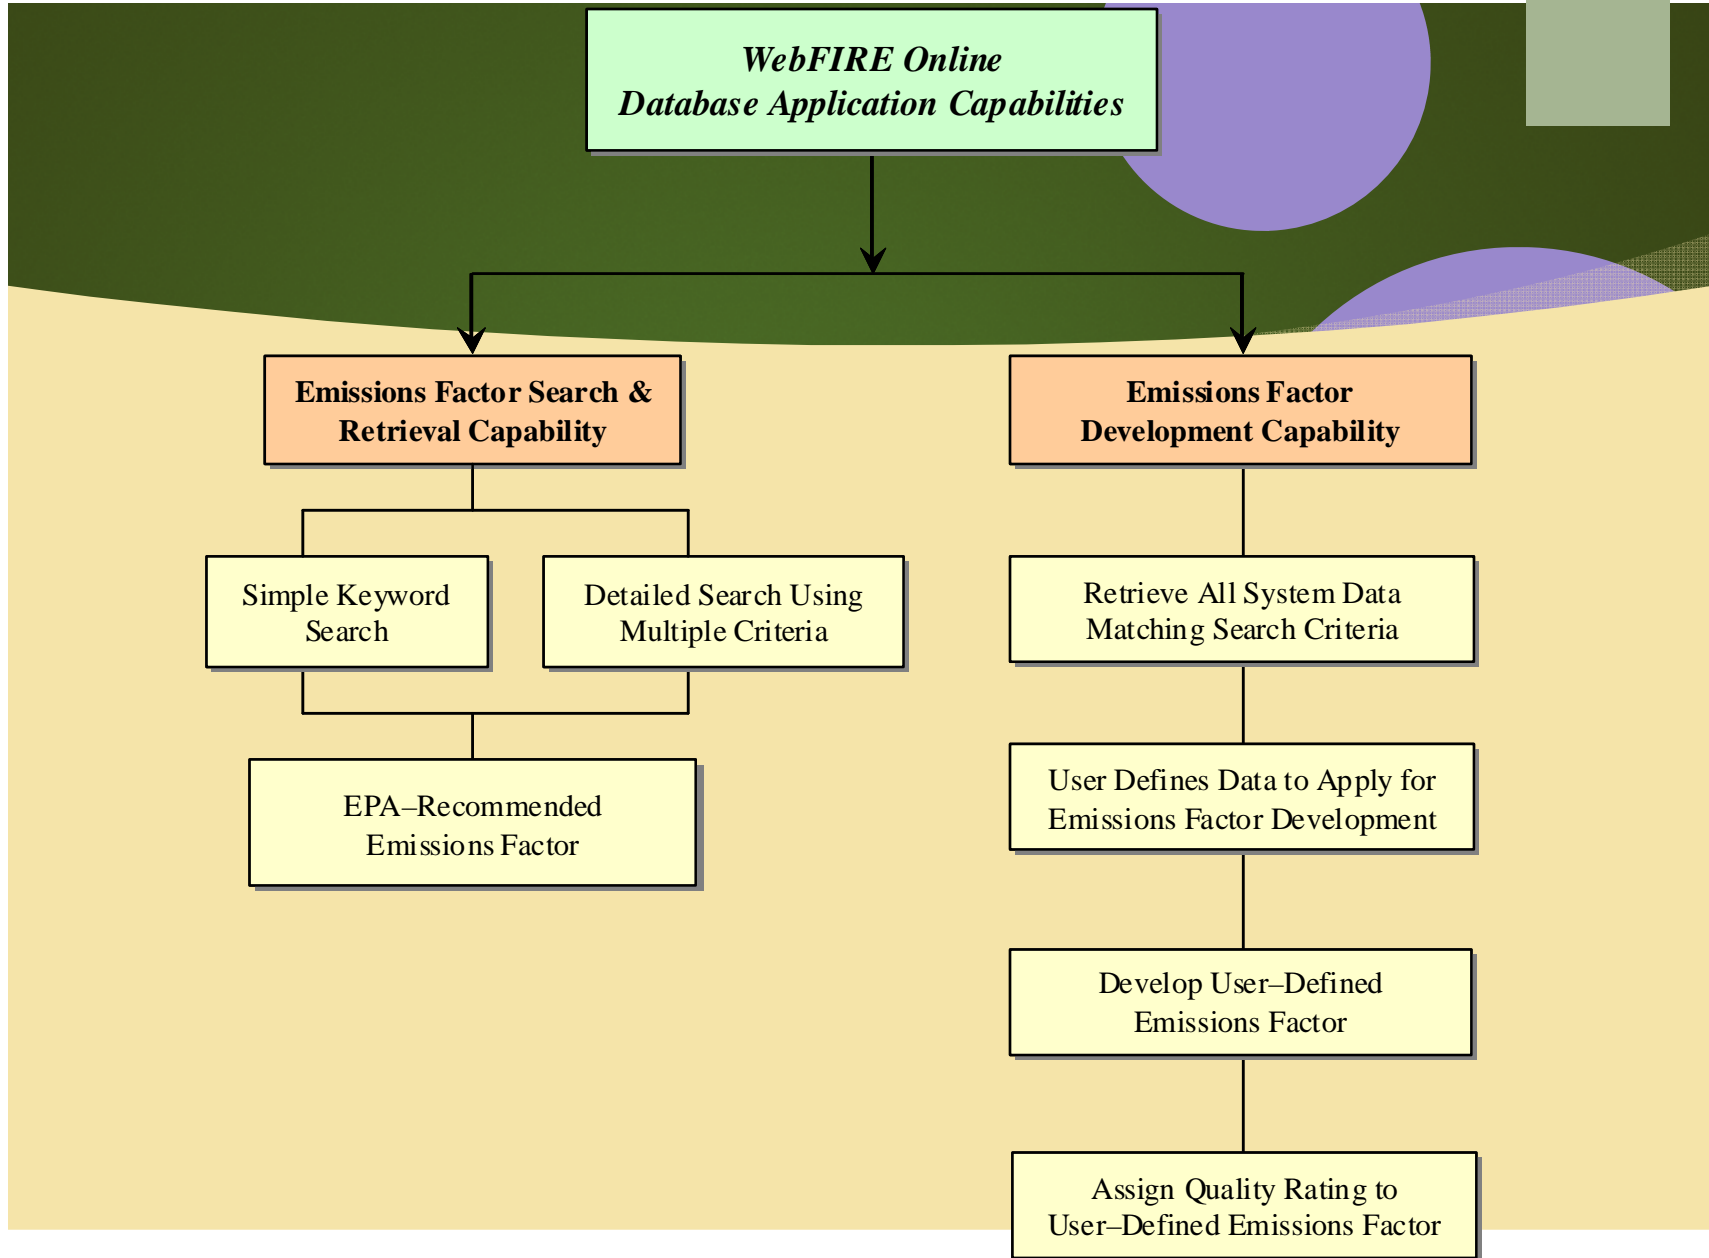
WebFIRE Online
Database Application Capabilities

Emissions Factor Search & Retrieval Capability

Emissions Factor Development Capability

Simple Keyword Search

Detailed Search Using Multiple Criteria

EPA–Recommended Emissions Factor

Retrieve All System Data Matching Search Criteria

User Defines Data to Apply for Emissions Factor Development

Develop User–Defined Emissions Factor

Assign Quality Rating to User–Defined Emissions Factor